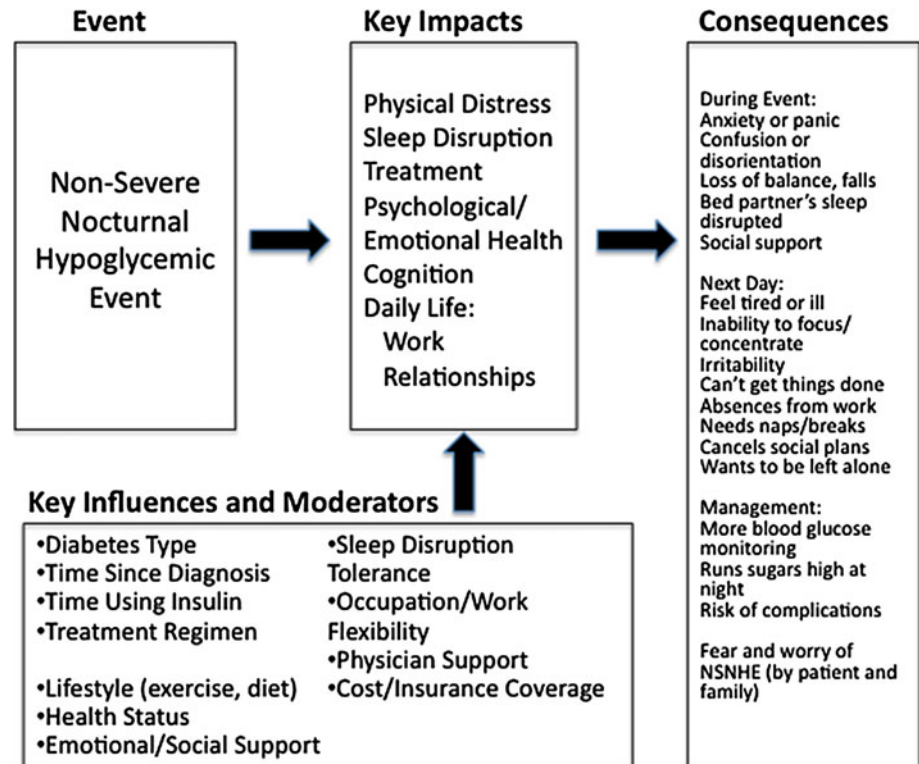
Event

Non-Severe Nocturnal Hypoglycemic Event

Key Impacts

Physical Distress
Sleep Disruption
Treatment
Psychological/ Emotional Health
Cognition
Daily Life:
Work
Relationships

Consequences

During Event:
Anxiety or panic
Confusion or disorientation
Loss of balance, falls
Bed partner's sleep disrupted
Social support

Next Day:
Feel tired or ill
Inability to focus/ concentrate
Irritability
Can't get things done
Absences from work
Needs naps/breaks
Cancels social plans
Wants to be left alone

Management:
More blood glucose monitoring
Runs sugars high at night
Risk of complications

Fear and worry of NSNHE (by patient and family)

Key Influences and Moderators

•Diabetes Type
•Time Since Diagnosis
•Time Using Insulin
•Treatment Regimen

•Lifestyle (exercise, diet)
•Health Status
•Emotional/Social Support

•Sleep Disruption Tolerance
•Occupation/Work Flexibility
•Physician Support
•Cost/Insurance Coverage